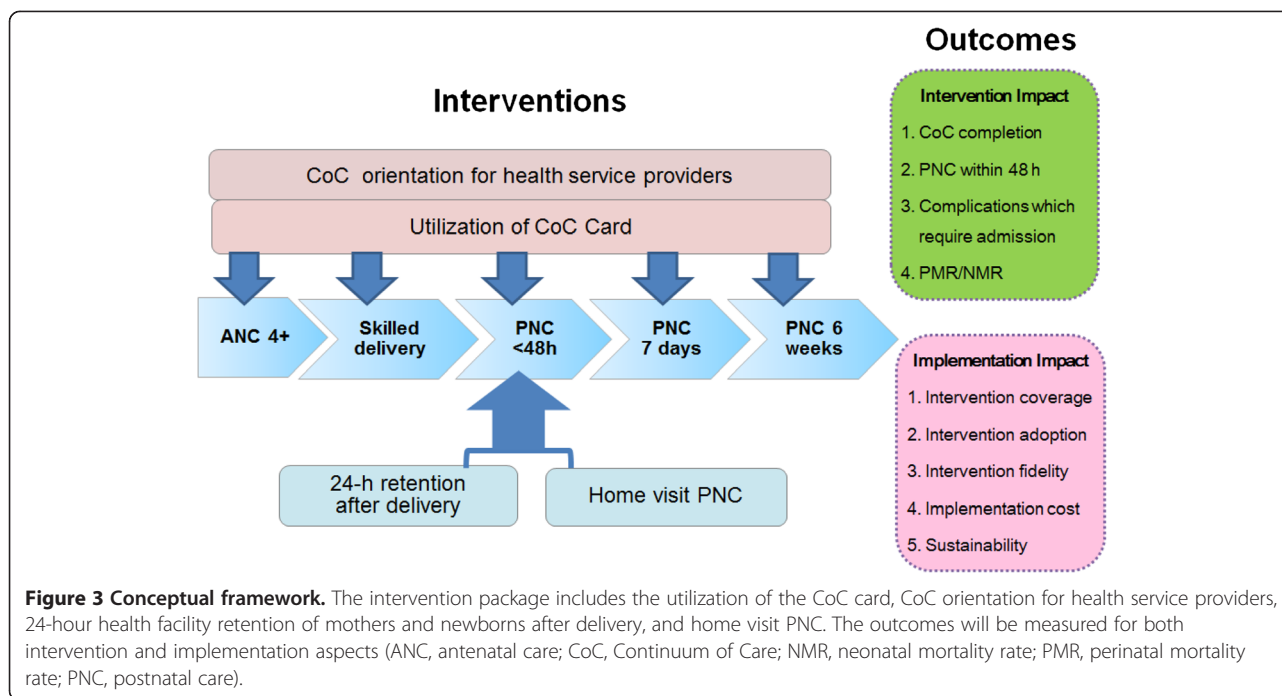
Interventions

CoC orientation for health service providers

Utilization of CoC Card

ANC 4+

Skilled delivery

PNC <48h

PNC 7 days

PNC 6 weeks

24-h retention after delivery

Home visit PNC

Outcomes

Intervention Impact
1. CoC completion
2. PNC within 48 h
3. Complications which require admission
4. PMR/NMR

Implementation Impact
1. Intervention coverage
2. Intervention adoption
3. Intervention fidelity
4. Implementation cost
5. Sustainability

**Figure 3 Conceptual framework.** The intervention package includes the utilization of the CoC card, CoC orientation for health service providers, 24-hour health facility retention of mothers and newborns after delivery, and home visit PNC. The outcomes will be measured for both intervention and implementation aspects (ANC, antenatal care; CoC, Continuum of Care; NMR, neonatal mortality rate; PMR, perinatal mortality rate; PNC, postnatal care).